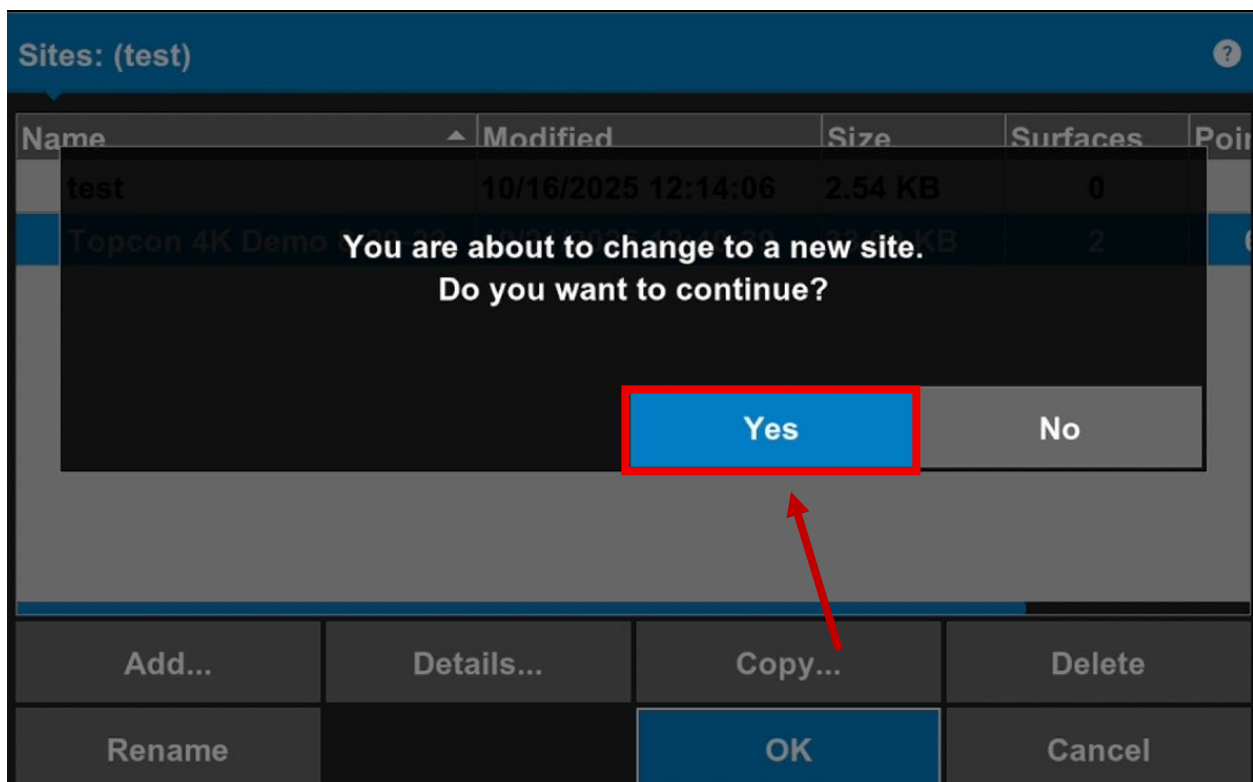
Sites: (test)

?

| Name | Modified | Size | Surfaces | Poi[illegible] |
|---|---|---|---|---|
| test | 10/16/2025 12:14:06 | 2.54 KB | 0 | |
| Topcon 4K Demo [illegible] | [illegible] | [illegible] KB | 2 | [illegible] |

You are about to change to a new site.
Do you want to continue?

Yes

No

Add...

Details...

Copy...

Delete

Rename

OK

Cancel